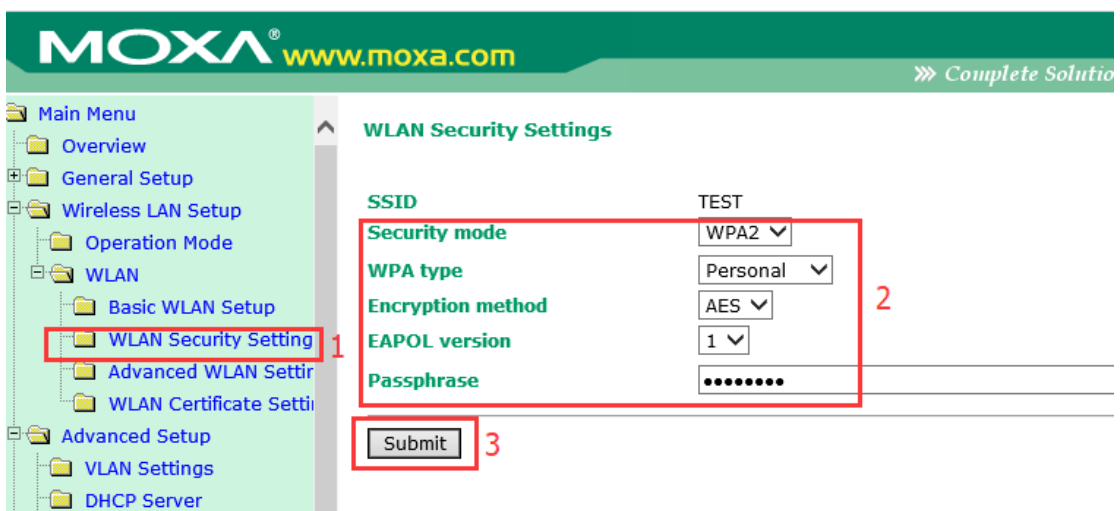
MOXA® www.moxa.com

≫ Complete Solutio

Main Menu
Overview
General Setup
Wireless LAN Setup
Operation Mode
WLAN
Basic WLAN Setup
WLAN Security Setting
Advanced WLAN Settir
WLAN Certificate Setti
Advanced Setup
VLAN Settings
DHCP Server

1

WLAN Security Settings

| SSID | TEST |
|---|---|
| Security mode | WPA2 |
| WPA type | Personal |
| Encryption method | AES |
| EAPOL version | 1 |
| Passphrase | •••••••• |

2

Submit

3